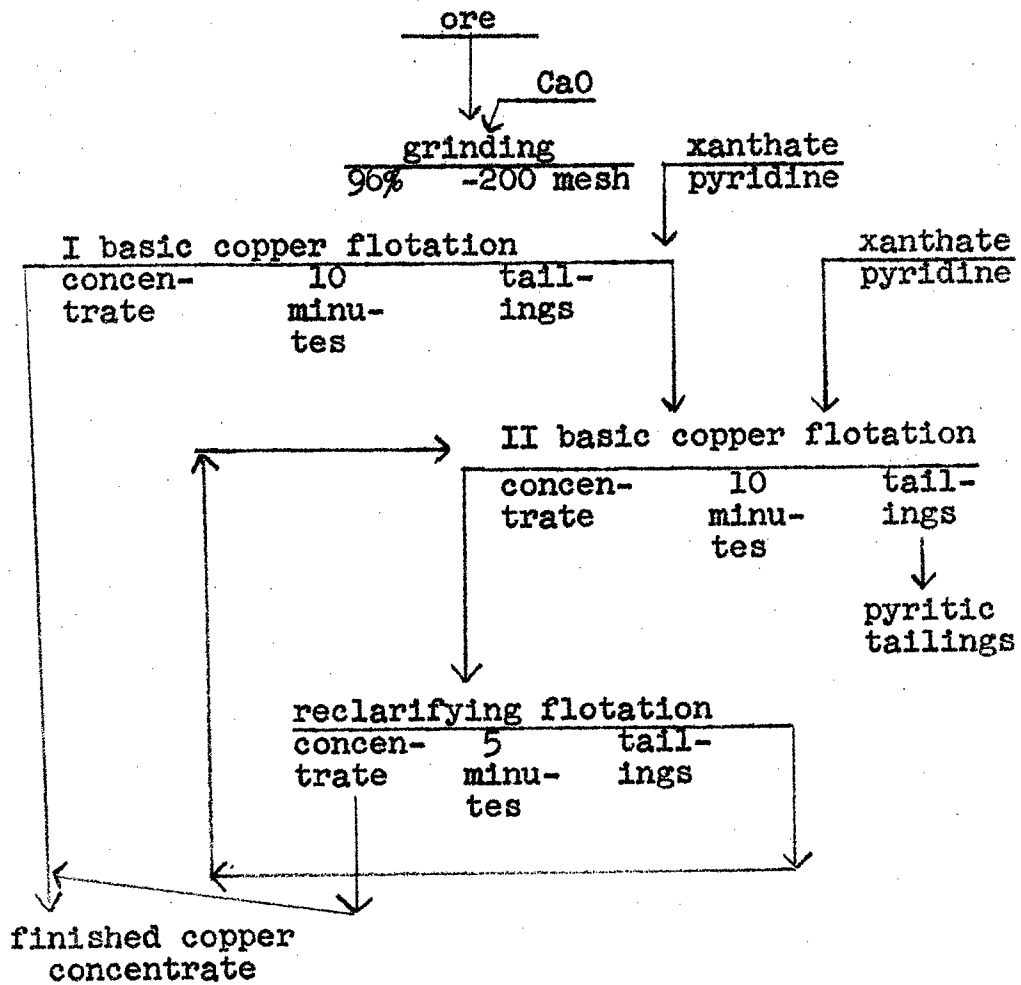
ore

CaO

grinding
96% -200 mesh

xanthate
pyridine

I basic copper flotation
concentrate 10 minutes tailings

xanthate
pyridine

II basic copper flotation
concentrate 10 minutes tailings

pyritic tailings

reclarifying flotation
concentrate 5 minutes tailings

finished copper concentrate